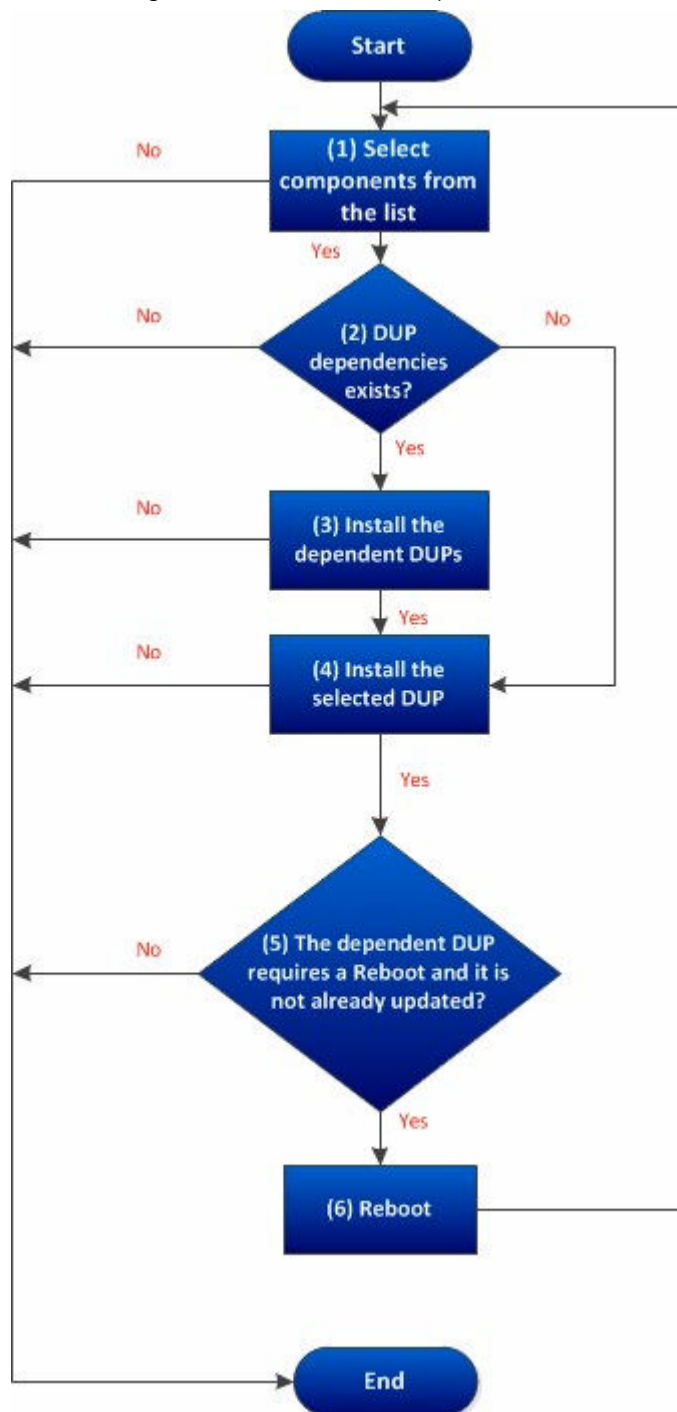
Start

No

(1) Select components from the list

Yes

No

(2) DUP dependencies exists?

No

Yes

No

(3) Install the dependent DUPs

Yes

No

(4) Install the selected DUP

Yes

No

(5) The dependent DUP requires a Reboot and it is not already updated?

Yes

(6) Reboot

End